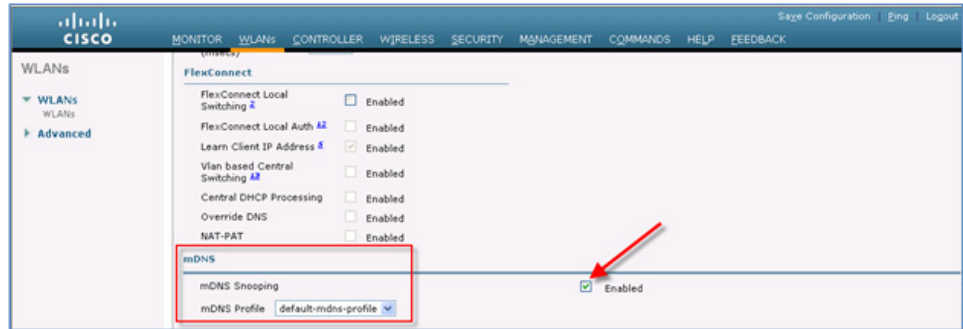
cisco

Save Configuration | Ping | Logout

MONITOR WLANs CONTROLLER WIRELESS SECURITY MANAGEMENT COMMANDS HELP FEEDBACK

WLANs

WLANs
WLANs

Advanced

(msecs)

FlexConnect

FlexConnect Local Switching $^{2}$ Enabled

FlexConnect Local Auth $^{12}$ Enabled

Learn Client IP Address $^{8}$ Enabled

Vlan based Central Switching $^{13}$ Enabled

Central DHCP Processing Enabled

Override DNS Enabled

NAT-PAT Enabled

mDNS

mDNS Snooping Enabled

mDNS Profile default-mdns-profile